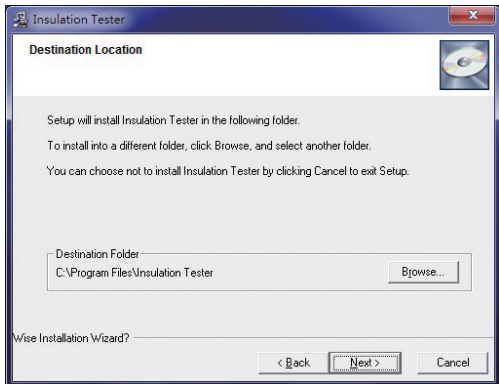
Insulation Tester

Destination Location

Setup will install Insulation Tester in the following folder.

To install into a different folder, click Browse, and select another folder.

You can choose not to install Insulation Tester by clicking Cancel to exit Setup.

Destination Folder

C:\Program Files\Insulation Tester

Browse...

Wise Installation Wizard?

< Back

Next >

Cancel